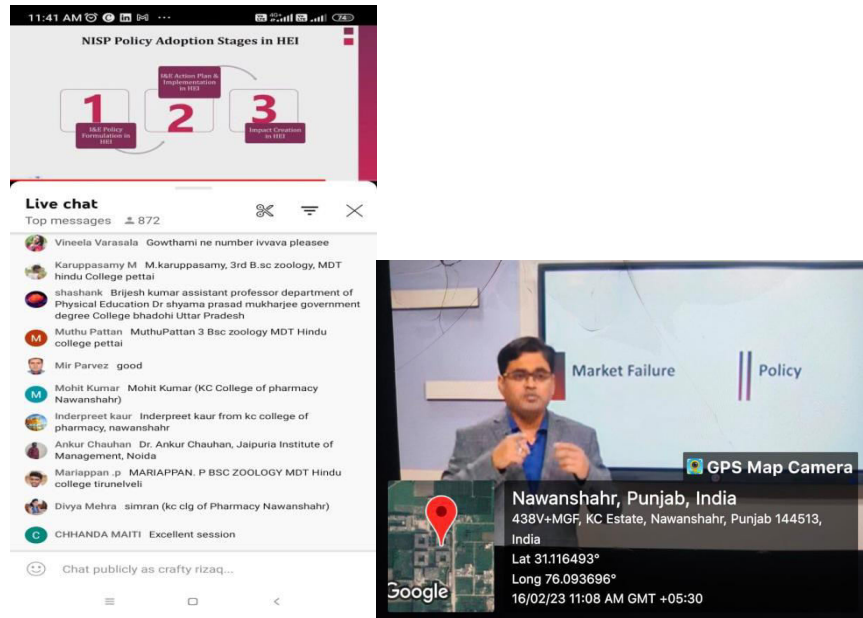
11:41 AM 74

NISP Policy Adoption Stages in HEI

1 I&E Policy Formulation in HEI

2 I&E Action Plan & Implementation in HEI

3 Impact Creation in HEI

Live chat
Top messages 872

Vineela Varasala Gowthami ne number ivvava pleasee

Karuppasamy M M.karuppasamy, 3rd B.sc zoology, MDT hindu College pettai

shashank Brijesh kumar assistant professor department of Physical Education Dr shyama prasad mukharjee government degree College bhadohi Uttar Pradesh

Muthu Pattan MuthuPattan 3 Bsc zoology MDT Hindu college pettai

Mir Parvez good

Mohit Kumar Mohit Kumar (KC College of pharmacy Nawanshahr)

Inderpreet kaur Inderpreet kaur from kc college of pharmacy, nawanshahr

Ankur Chauhan Dr. Ankur Chauhan, Jaipuria Institute of Management, Noida

Mariappan .p MARIAPPAN. P BSC ZOOLOGY MDT Hindu college tirunelveli

Divya Mehra simran (kc clg of Pharmacy Nawanshahr)

CHHANDA MAITI Excellent session

Chat publicly as crafty rizaq...

Market Failure

Policy

GPS Map Camera

Nawanshahr, Punjab, India
438V+MGF, KC Estate, Nawanshahr, Punjab 144513, India
Lat 31.116493°
Long 76.093696°
16/02/23 11:08 AM GMT +05:30

Google